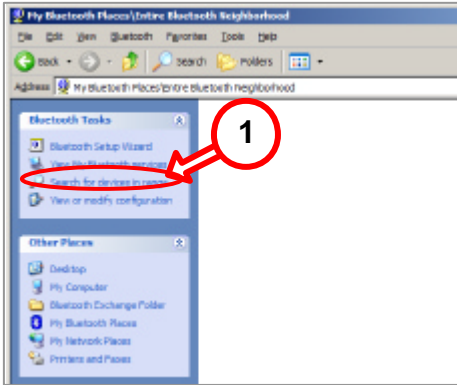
My Bluetooth Places\Entire Bluetooth Neighborhood

File Edit View Bluetooth Favorites Tools Help

Back Search Folders

Address My Bluetooth Places\Entire Bluetooth Neighborhood

Bluetooth Tasks

Bluetooth Setup Wizard

View My Bluetooth services

Search for devices in range

View or modify configuration

1

Other Places

Desktop

My Computer

Bluetooth Exchange Folder

My Bluetooth Places

My Network Places

Printers and Faxes